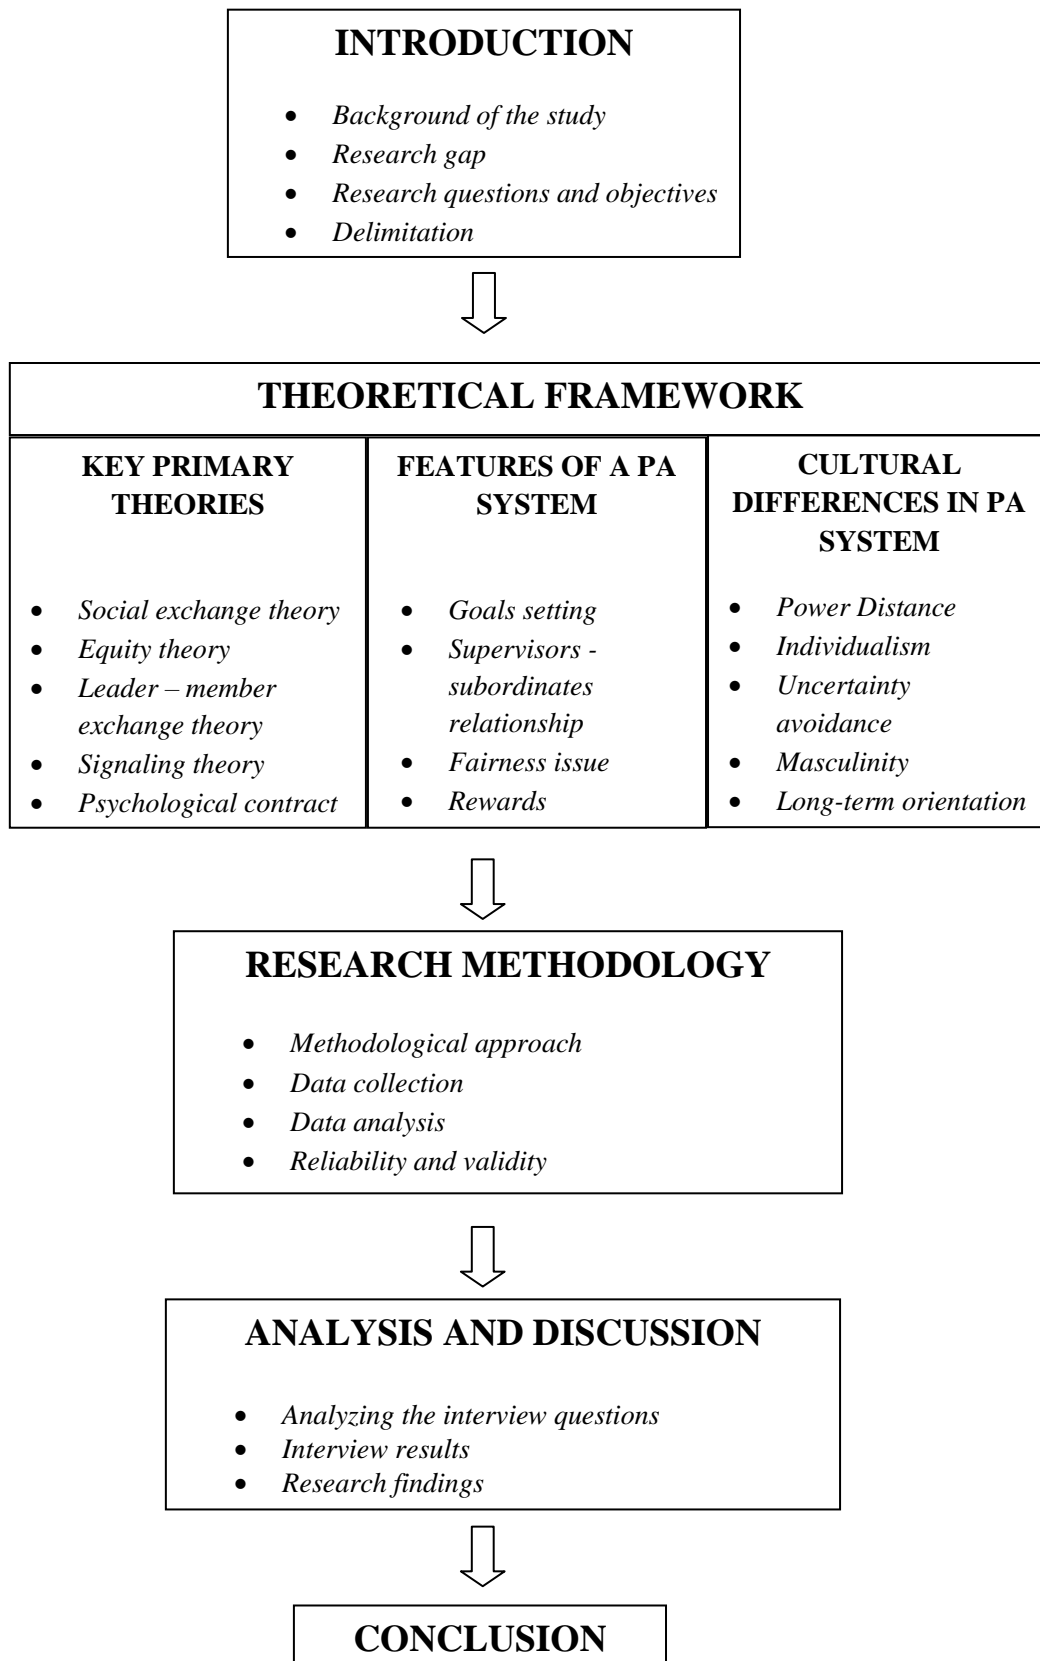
INTRODUCTION

- Background of the study
- Research gap
- Research questions and objectives
- Delimitation

THEORETICAL FRAMEWORK

KEY PRIMARY THEORIES

- Social exchange theory
- Equity theory
- Leader – member exchange theory
- Signaling theory
- Psychological contract

FEATURES OF A PA SYSTEM

- Goals setting
- Supervisors - subordinates relationship
- Fairness issue
- Rewards

CULTURAL DIFFERENCES IN PA SYSTEM

- Power Distance
- Individualism
- Uncertainty avoidance
- Masculinity
- Long-term orientation

RESEARCH METHODOLOGY

- Methodological approach
- Data collection
- Data analysis
- Reliability and validity

ANALYSIS AND DISCUSSION

- Analyzing the interview questions
- Interview results
- Research findings

CONCLUSION